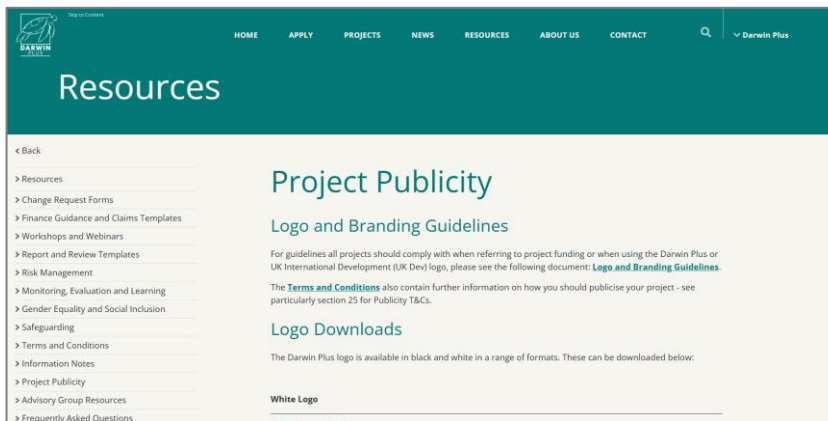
Skip to Content

DARWIN PLUS

HOME APPLY PROJECTS NEWS RESOURCES ABOUT US CONTACT

Darwin Plus

Resources

< Back

> Resources
> Change Request Forms
> Finance Guidance and Claims Templates
> Workshops and Webinars
> Report and Review Templates
> Risk Management
> Monitoring, Evaluation and Learning
> Gender Equality and Social Inclusion
> Safeguarding
> Terms and Conditions
> Information Notes
> Project Publicity
> Advisory Group Resources
> Frequently Asked Questions

Project Publicity

Logo and Branding Guidelines

For guidelines all projects should comply with when referring to project funding or when using the Darwin Plus or UK International Development (UK Dev) logo, please see the following document: Logo and Branding Guidelines.

The Terms and Conditions also contain further information on how you should publicise your project - see particularly section 25 for Publicity T&Cs.

Logo Downloads

The Darwin Plus logo is available in black and white in a range of formats. These can be downloaded below:

White Logo